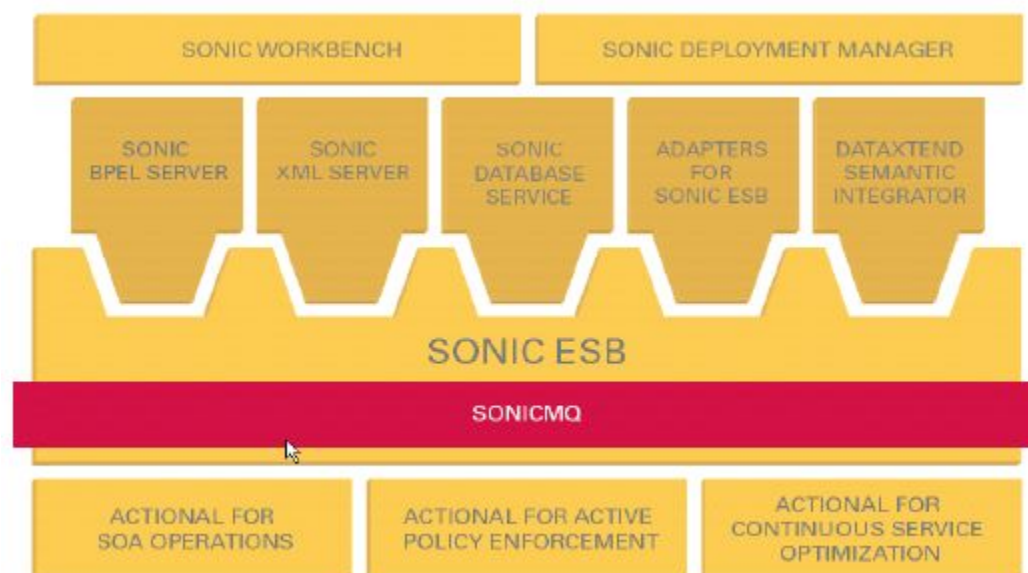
SONIC WORKBENCH

SONIC DEPLOYMENT MANAGER

SONIC BPEL SERVER

SONIC XML SERVER

SONIC DATABASE SERVICE

ADAPTERS FOR SONIC ESB

DATAXTEND SEMANTIC INTEGRATOR

SONIC ESB

SONICMQ

ACTIONAL FOR SOA OPERATIONS

ACTIONAL FOR ACTIVE POLICY ENFORCEMENT

ACTIONAL FOR CONTINUOUS SERVICE OPTIMIZATION